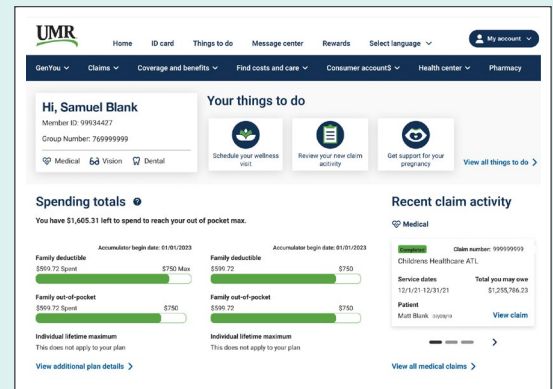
UMR

Home ID card Things to do Message center Rewards Select language My account

GenYou Claims Coverage and benefits Find costs and care Consumer account$ Health center Pharmacy

Hi, Samuel Blank
Member ID: 99934427
Group Number: 769999999

Medical Vision Dental

Your things to do

Schedule your wellness visit

Review your new claim activity

Get support for your pregnancy

View all things to do

Spending totals

You have $1,605.31 left to spend to reach your out of pocket max.

Accumulator begin date: 01/01/2023
Family deductible
$599.72 Spent $750 Max

Family out-of-pocket
$599.72 Spent $750

Individual lifetime maximum
This does not apply to your plan

Accumulator begin date: 01/01/2023
Family deductible
$599.72 $750

Family out-of-pocket
$599.72 $750

Individual lifetime maximum
This does not apply to your plan

View additional plan details

Recent claim activity

Medical

Completed Claim number: 999999999
Childrens Healthcare ATL

Service dates
12/1/21-12/31/21

Total you may owe
$1,255,786.23

Patient
Matt Blank

View claim

View all medical claims